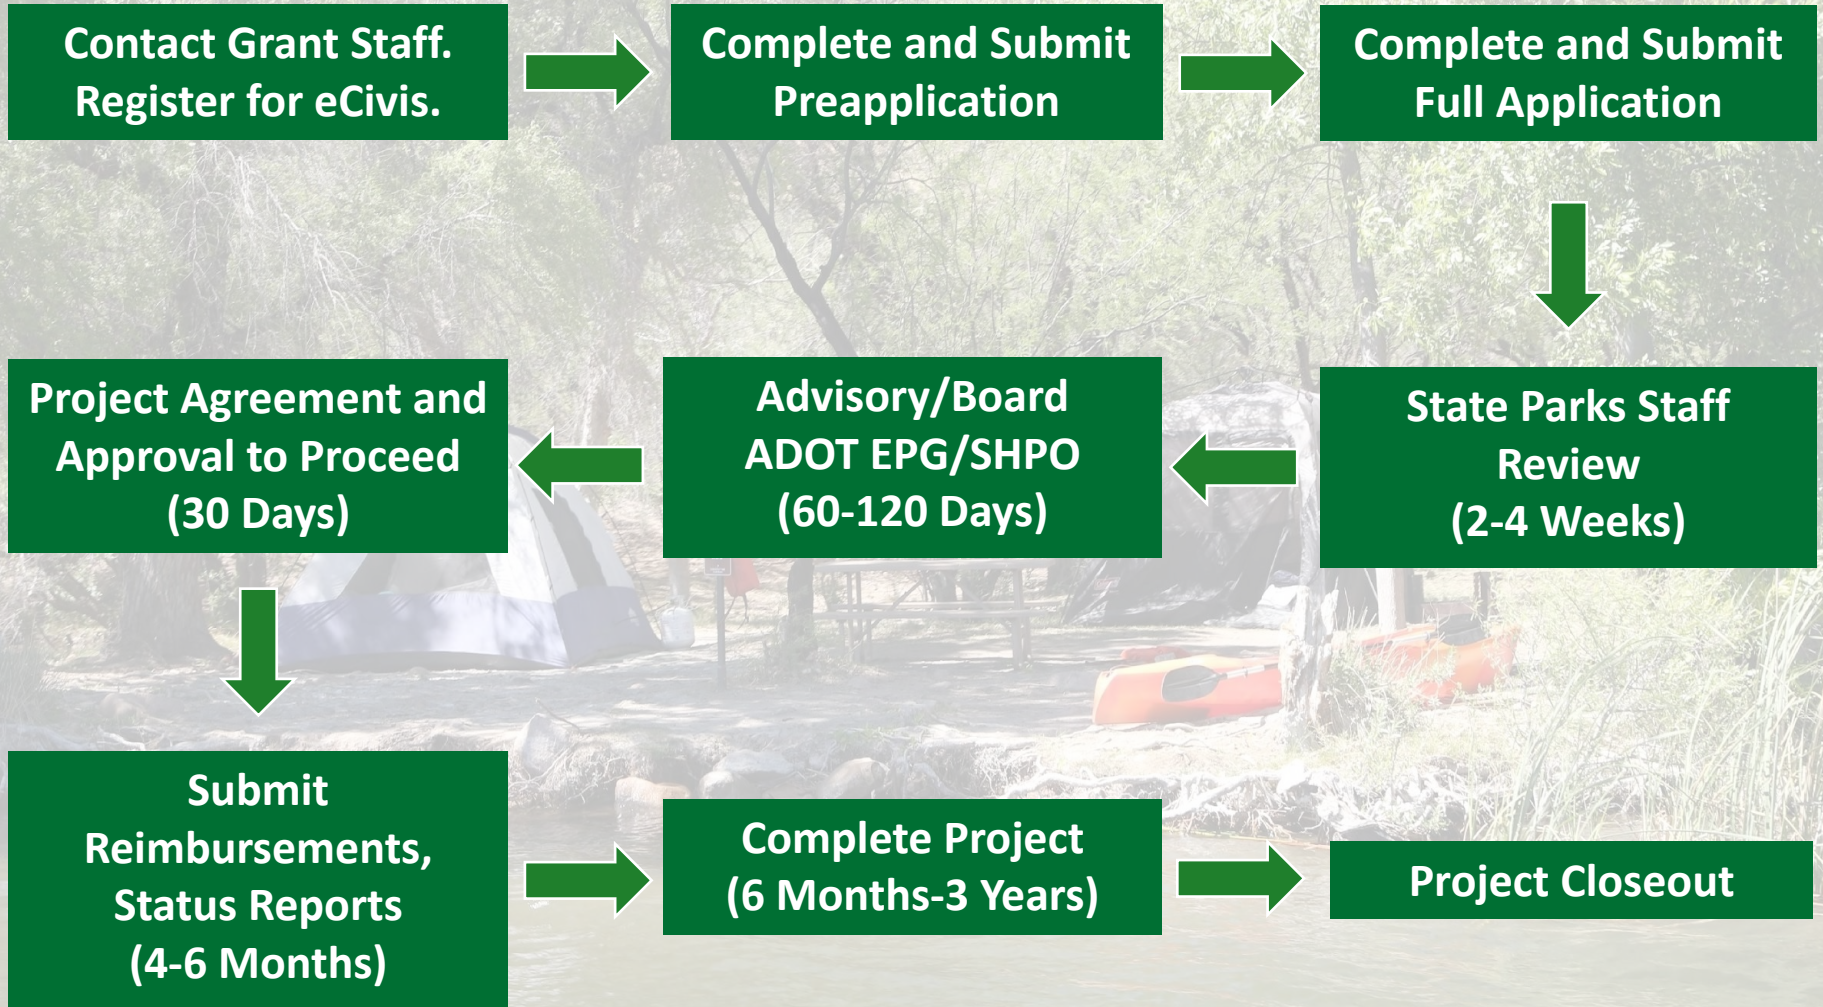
Contact Grant Staff. Register for eCivis.

Complete and Submit Preapplication

Complete and Submit Full Application

State Parks Staff Review (2-4 Weeks)

Advisory/Board ADOT EPG/SHPO (60-120 Days)

Project Agreement and Approval to Proceed (30 Days)

Submit Reimbursements, Status Reports (4-6 Months)

Complete Project (6 Months-3 Years)

Project Closeout